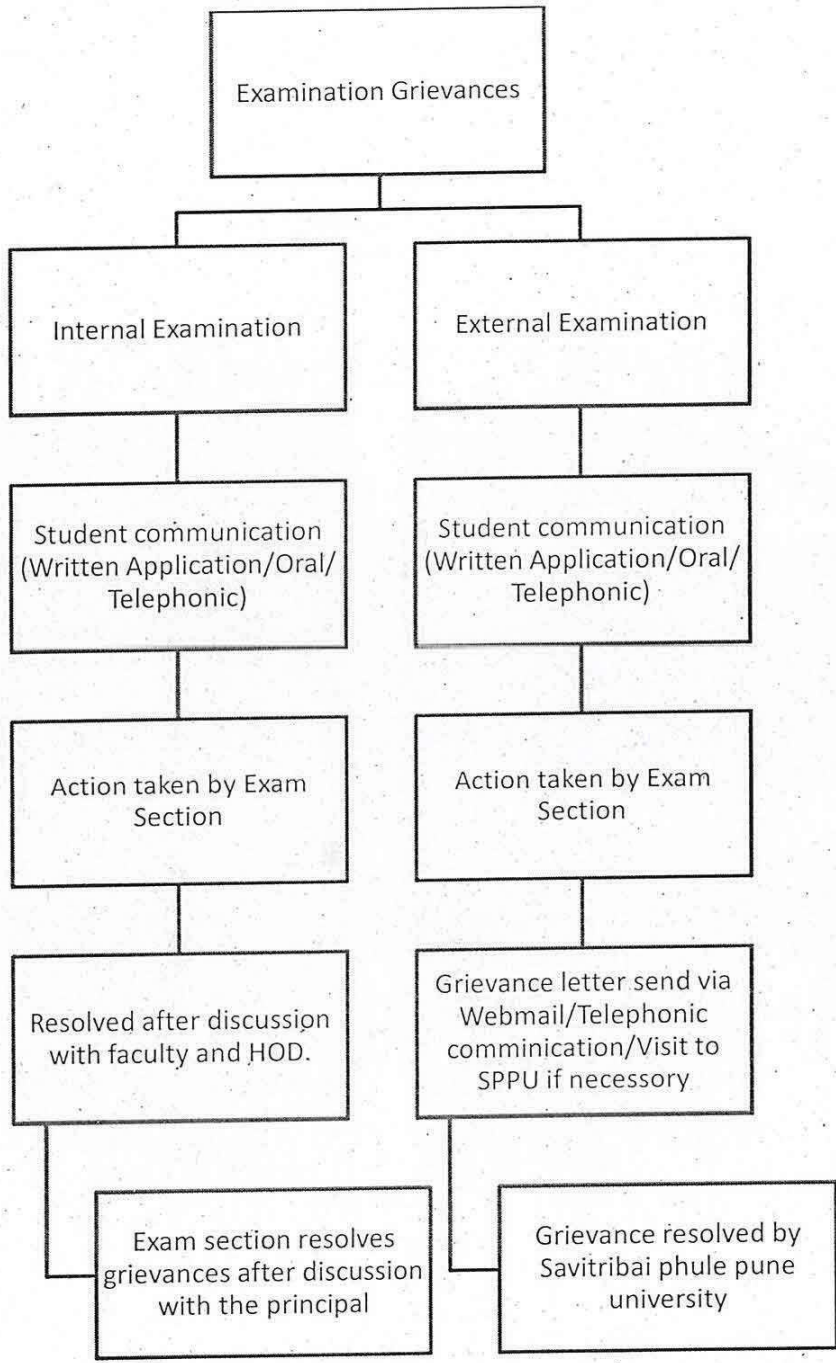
Examination Grievances

Internal Examination

Student communication (Written Application/Oral/ Telephonic)

Action taken by Exam Section

Resolved after discussion with faculty and HOD.

Exam section resolves grievances after discussion with the principal

External Examination

Student communication (Written Application/Oral/ Telephonic)

Action taken by Exam Section

Grievance letter send via Webmail/Telephonic comminication/Visit to SPPU if necessory

Grievance resolved by Savitribai phule pune university